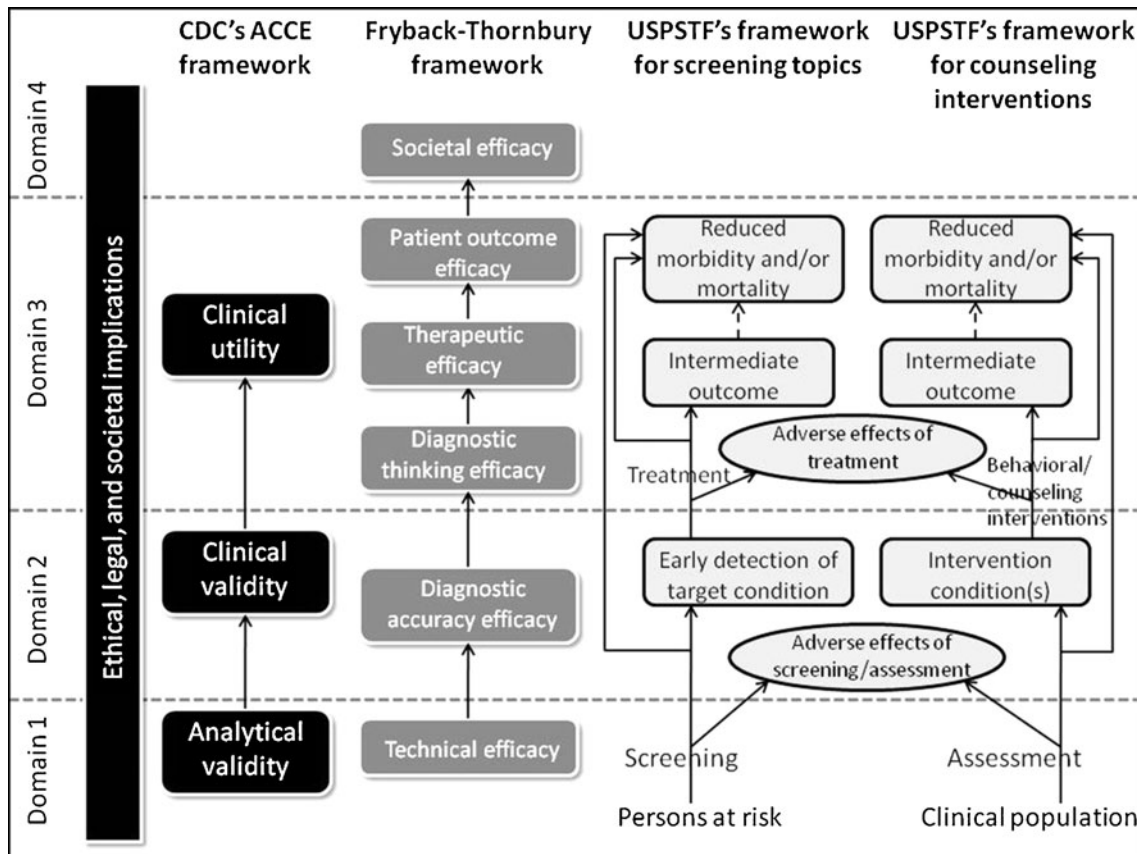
CDC's ACCE framework

Fryback-Thornbury framework

USPSTF's framework for screening topics

USPSTF's framework for counseling interventions

Domain 4

Domain 3

Domain 2

Domain 1

Ethical, legal, and societal implications

Clinical utility

Clinical validity

Analytical validity

Societal efficacy

Patient outcome efficacy

Therapeutic efficacy

Diagnostic thinking efficacy

Diagnostic accuracy efficacy

Technical efficacy

Reduced morbidity and/or mortality

Intermediate outcome

Adverse effects of treatment

Treatment

Early detection of target condition

Adverse effects of screening/assessment

Screening

Persons at risk

Reduced morbidity and/or mortality

Intermediate outcome

Behavioral/ counseling interventions

Intervention condition(s)

Assessment

Clinical population